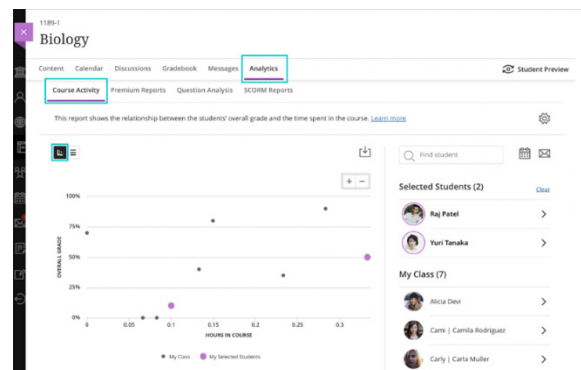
1189-1

Biology

Content Calendar Discussions Gradebook Messages Analytics

Student Preview

Course Activity Premium Reports Question Analysis SCORM Reports

This report shows the relationship between the students' overall grade and the time spent in the course. Learn more

Find student

Selected Students (2)

Clear

Raj Patel

Yuri Tanaka

My Class (7)

Alicia Devi

Cami | Camila Rodriguez

Carly | Carla Muller

100%

75%

50%

25%

0%

OVERALL GRADE

0 0.05 0.1 0.15 0.2 0.25 0.3

HOURS IN COURSE

My Class My Selected Students